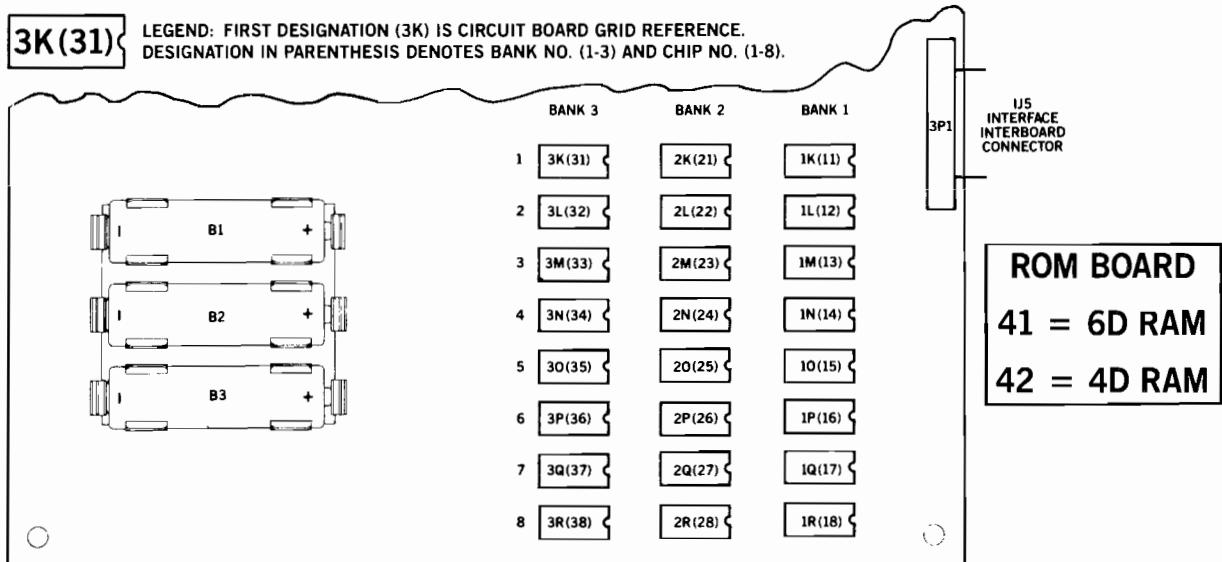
3K(31)

LEGEND: FIRST DESIGNATION (3K) IS CIRCUIT BOARD GRID REFERENCE. DESIGNATION IN PARENTHESIS DENOTES BANK NO. (1-3) AND CHIP NO. (1-8).

3P1

IJ5 INTERFACE INTERBOARD CONNECTOR

| | BANK 3 | BANK 2 | BANK 1 |
|---|---|---|---|
| 1 | 3K(31) | 2K(21) | 1K(11) |
| 2 | 3L(32) | 2L(22) | 1L(12) |
| 3 | 3M(33) | 2M(23) | 1M(13) |
| 4 | 3N(34) | 2N(24) | 1N(14) |
| 5 | 3O(35) | 2O(25) | 1O(15) |
| 6 | 3P(36) | 2P(26) | 1P(16) |
| 7 | 3Q(37) | 2Q(27) | 1Q(17) |
| 8 | 3R(38) | 2R(28) | 1R(18) |

I B1 +

I B2 +

I B3 +

ROM BOARD
41 = 6D RAM
42 = 4D RAM